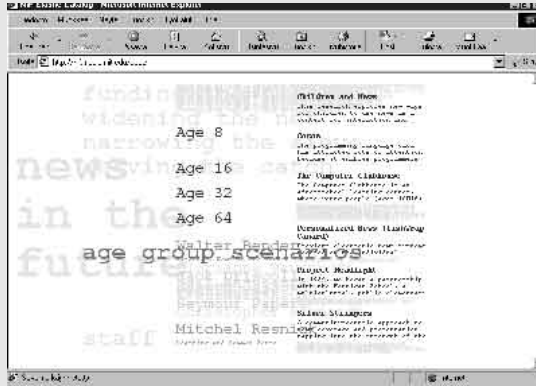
MIT Elastic Lab... - Microsoft Internet Explorer

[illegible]

funding
widening the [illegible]
narrowing the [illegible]
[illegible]

news
in the
future

staff

Age 8

Age 16

Age 32

Age 64

age group scenarios

Walter Bender

Seymour Papert

Mitchel Resnick

Children and News

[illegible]

Canes

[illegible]

The Computer Clubhouse

The Computer Clubhouse is an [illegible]

Personalized News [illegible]

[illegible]

Project Headlight

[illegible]

Silver Stringers

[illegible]

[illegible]